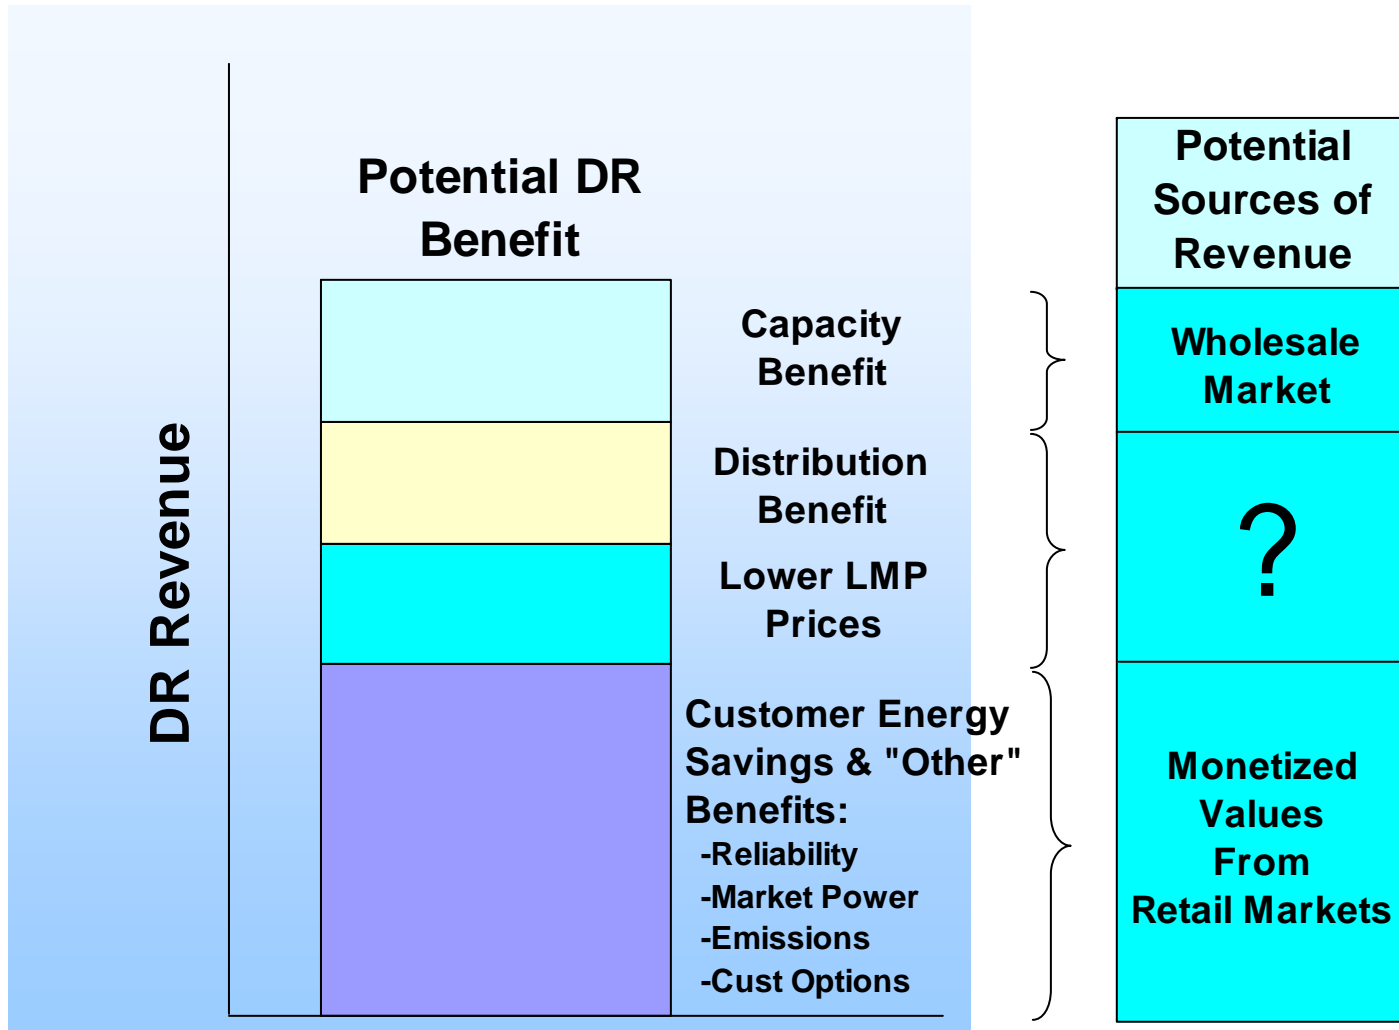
DR Revenue

Potential DR Benefit

Capacity Benefit

Distribution Benefit

Lower LMP Prices

Customer Energy Savings & "Other" Benefits:
-Reliability
-Market Power
-Emissions
-Cust Options

Potential Sources of Revenue

Wholesale Market

?

Monetized Values From Retail Markets